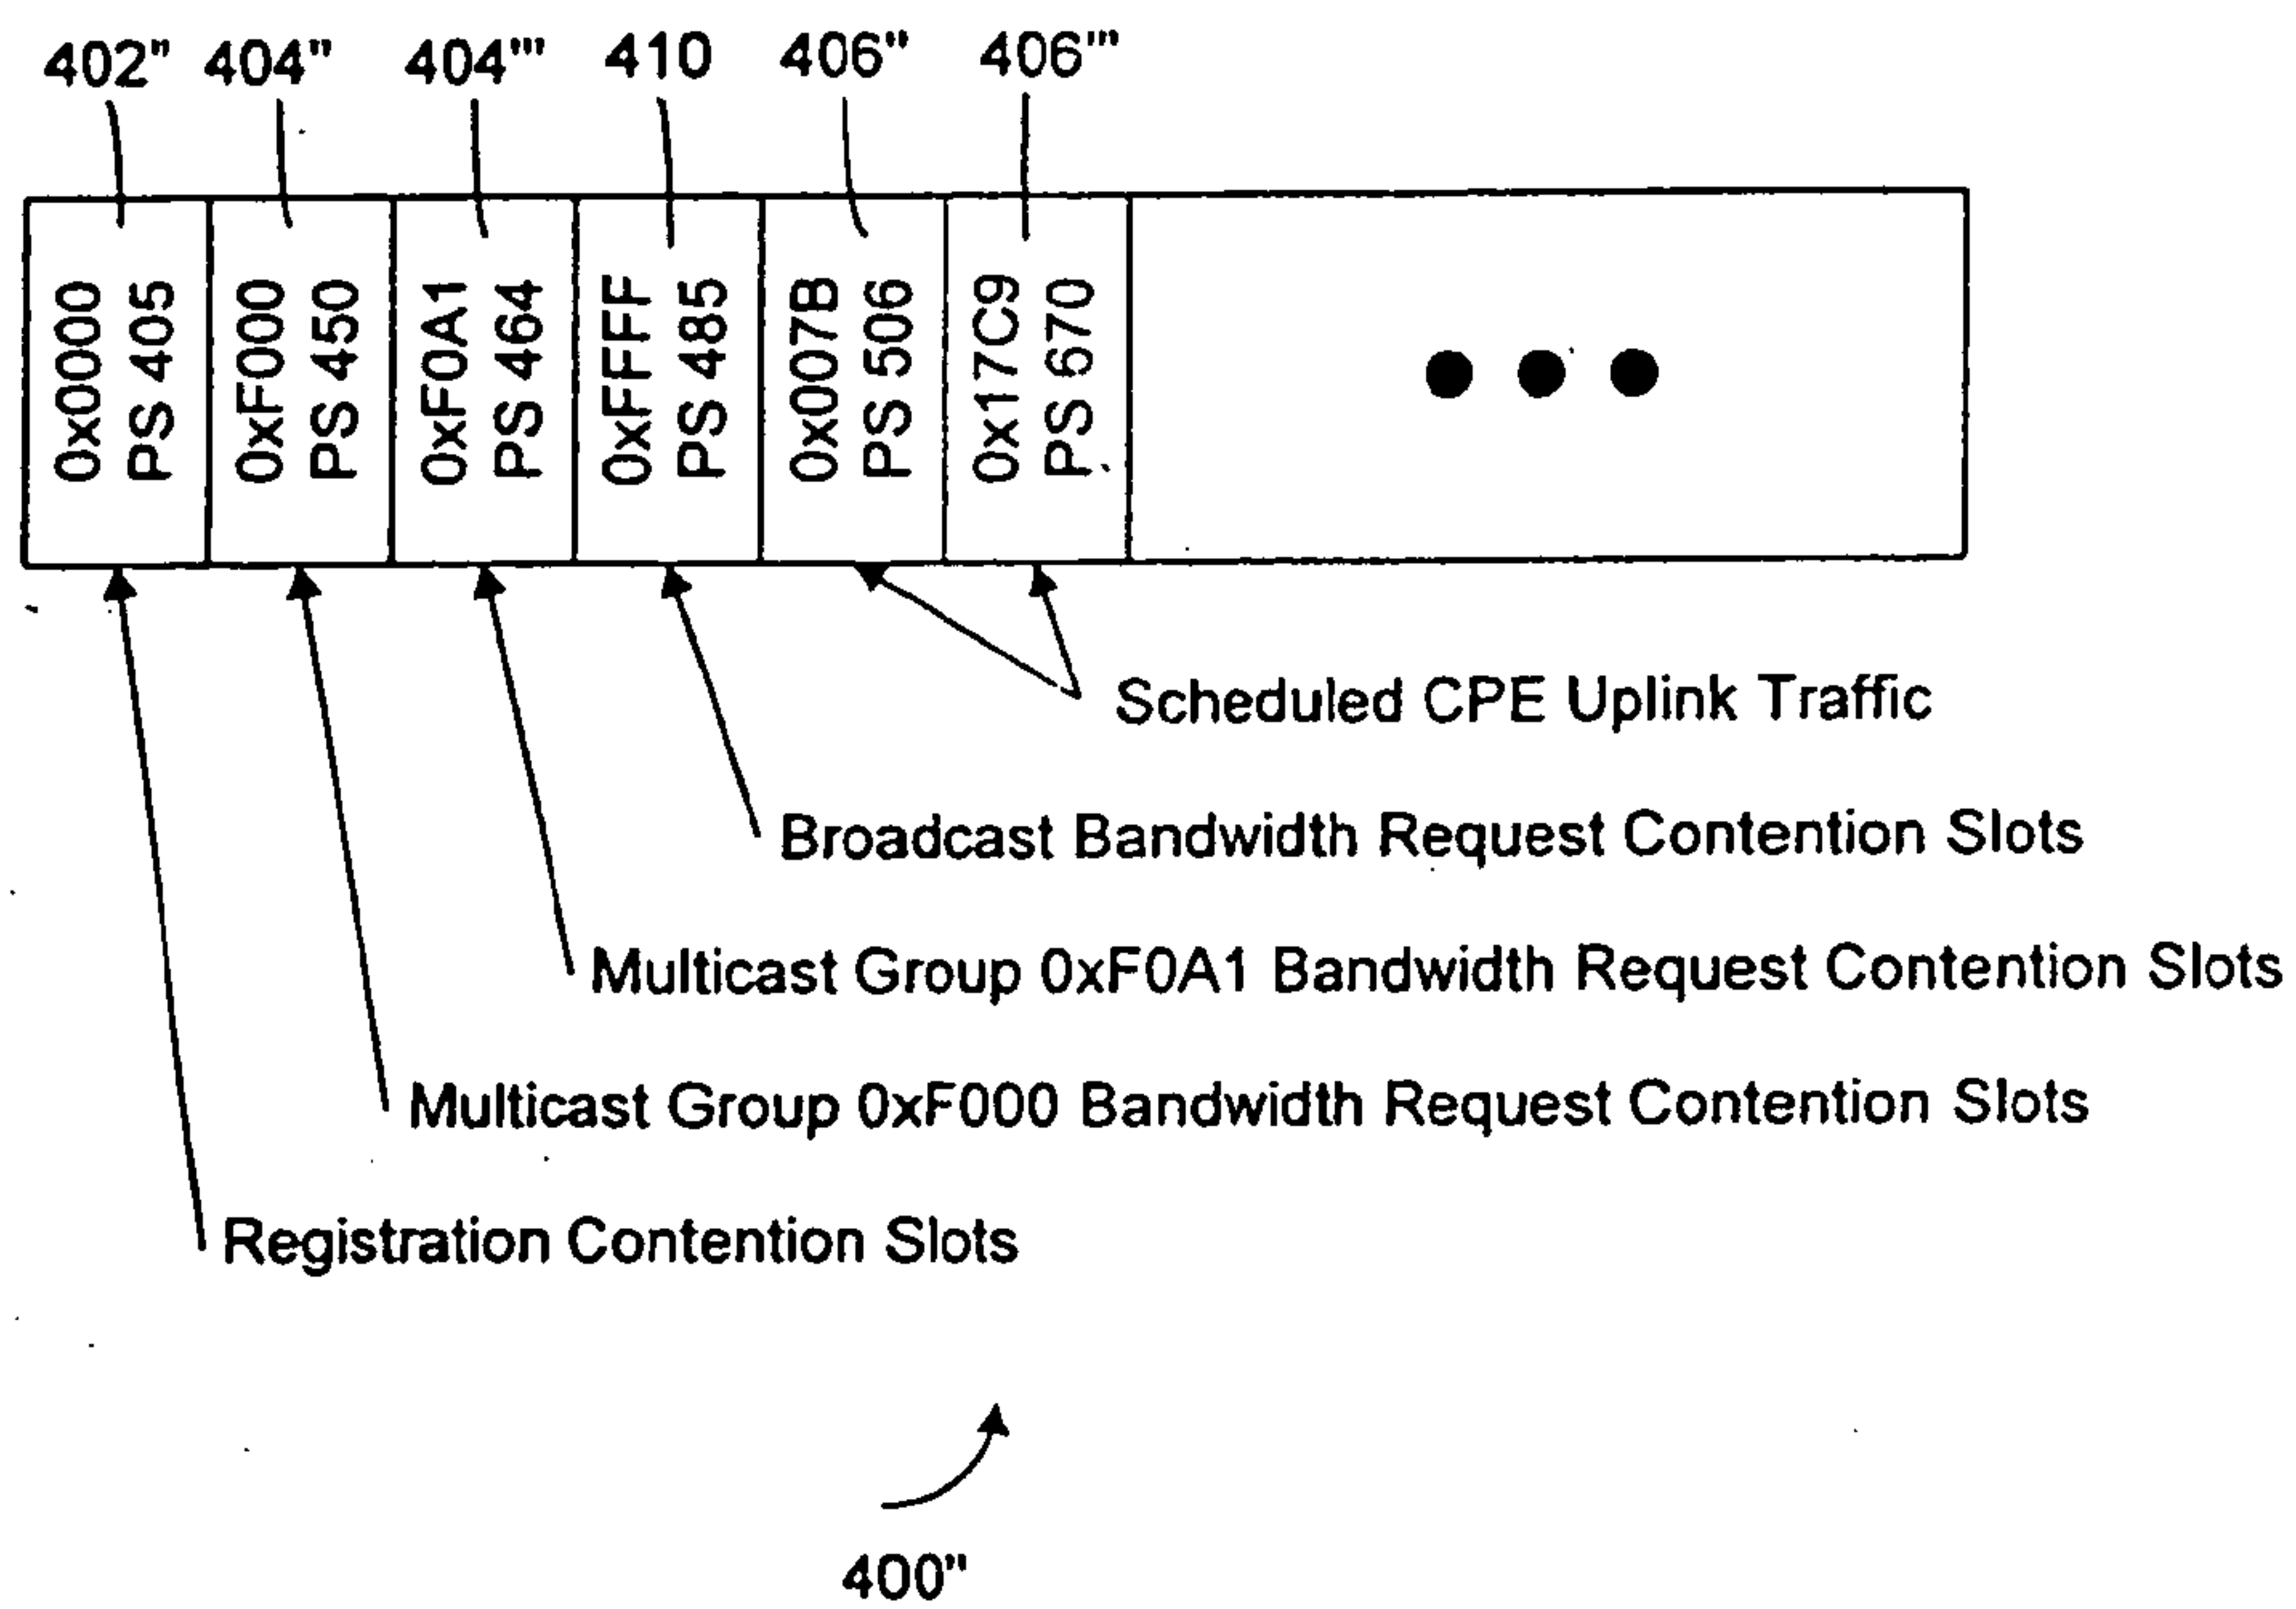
402" 404" 404''' 410 406" 406'''

0x0000 PS 405

0xF000 PS 450

0xF0A1 PS 464

0xFFFF PS 485

0x007B PS 506

0x17C9 PS 670

Scheduled CPE Uplink Traffic

Broadcast Bandwidth Request Contention Slots

Multicast Group 0xF0A1 Bandwidth Request Contention Slots

Multicast Group 0xF000 Bandwidth Request Contention Slots

Registration Contention Slots

400"